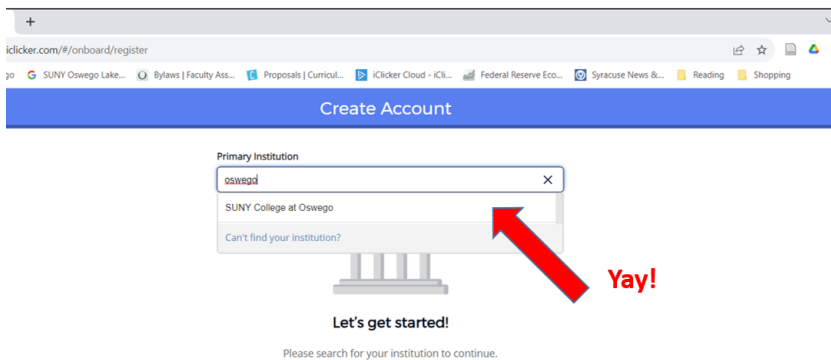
+

iclicker.com/#/onboard/register

go SUNY Oswego Lake... Bylaws | Faculty Ass... Proposals | Curricul... iClicker Cloud - iCli... Federal Reserve Eco... Syracuse News &... Reading Shopping

Create Account

Primary Institution

oswego

SUNY College at Oswego

Can't find your institution?

Yay!

Let's get started!

Please search for your institution to continue.